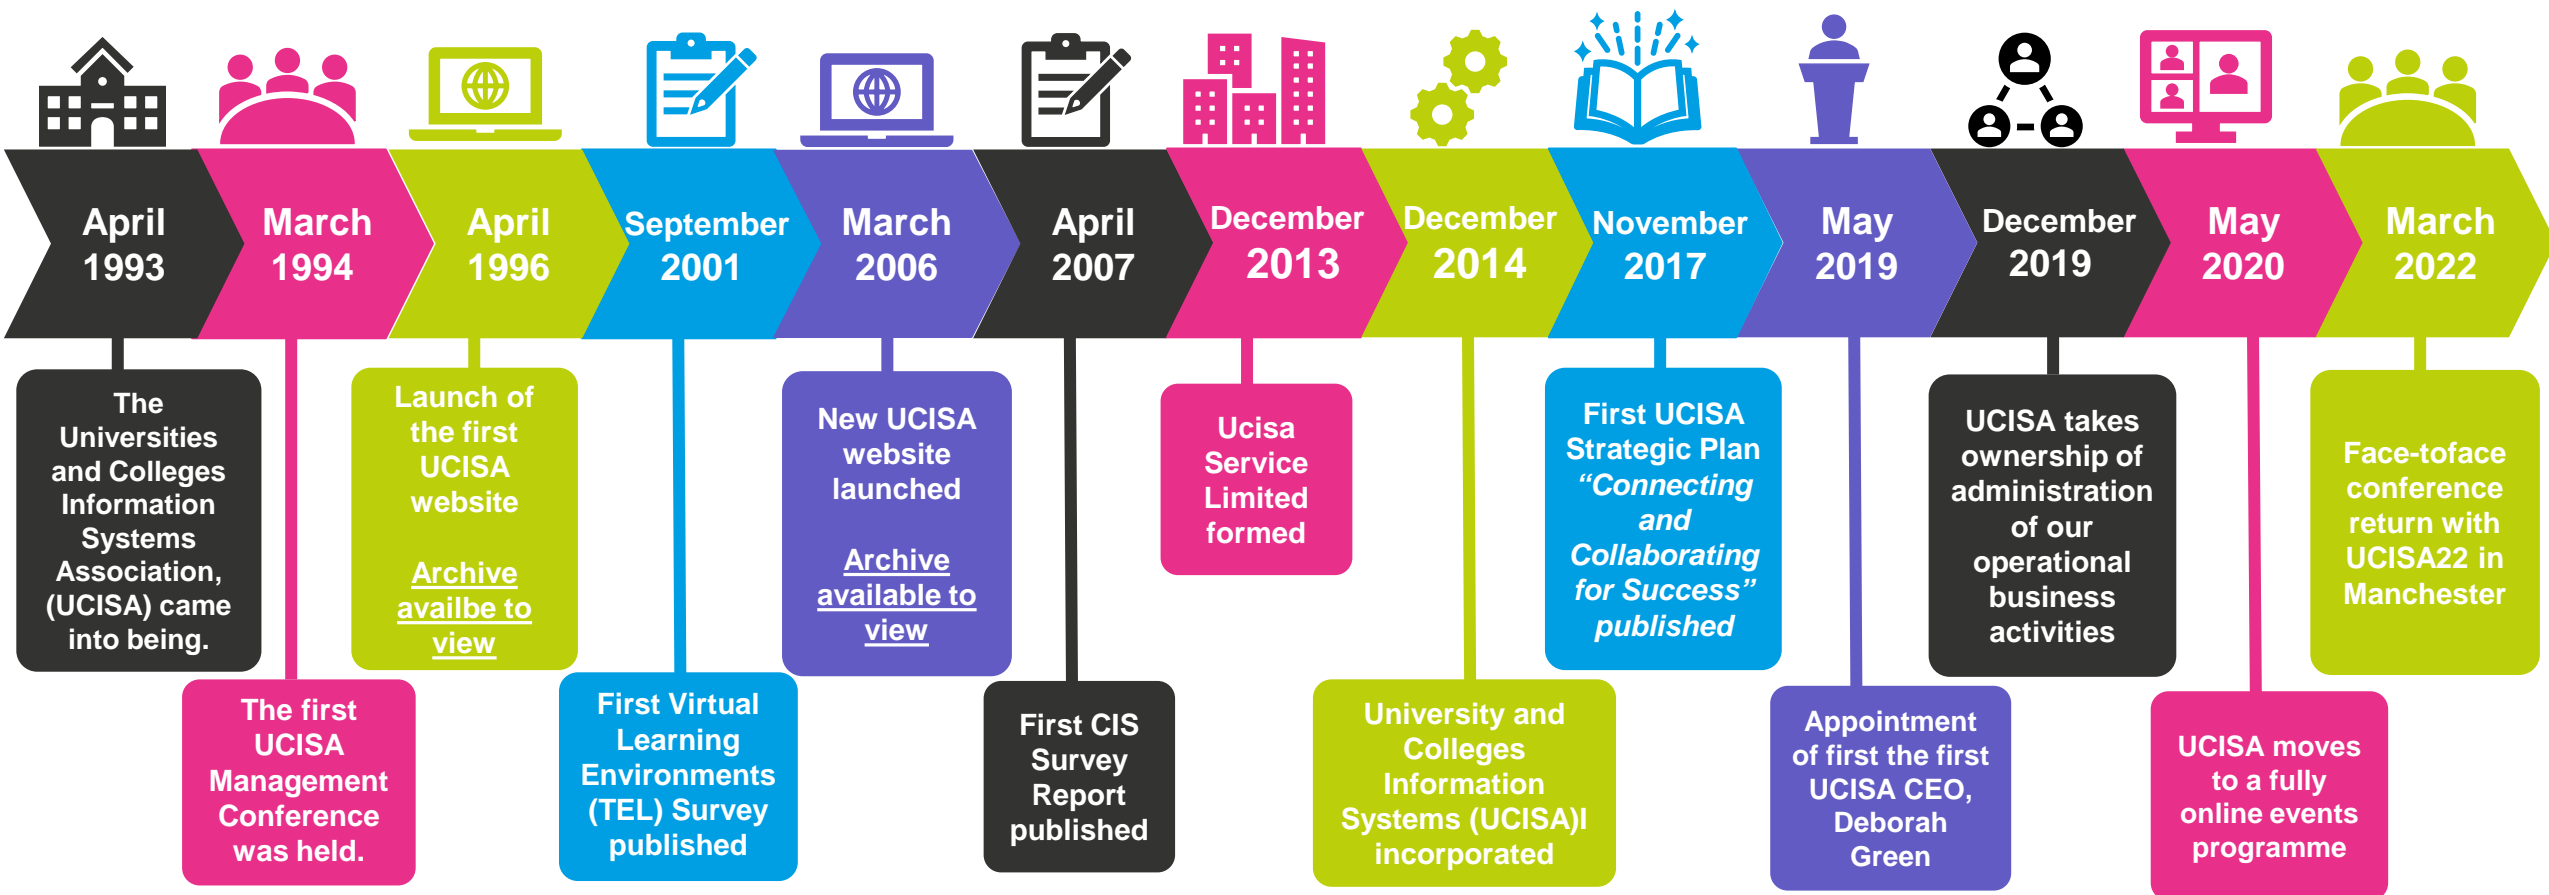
April 1993

The Universities and Colleges Information Systems Association, (UCISA) came into being.

March 1994

The first UCISA Management Conference was held.

April 1996

Launch of the first UCISA website

Archive availbe to view

September 2001

First Virtual Learning Environments (TEL) Survey published

March 2006

New UCISA website launched

Archive available to view

April 2007

First CIS Survey Report published

December 2013

Ucisa Service Limited formed

December 2014

University and Colleges Information Systems (UCISA)l incorporated

November 2017

First UCISA Strategic Plan *“Connecting and Collaborating for Success” published*

May 2019

Appointment of first the first UCISA CEO, Deborah Green

December 2019

UCISA takes ownership of administration of our operational business activities

May 2020

UCISA moves to a fully online events programme

March 2022

Face-toface conference return with UCISA22 in Manchester